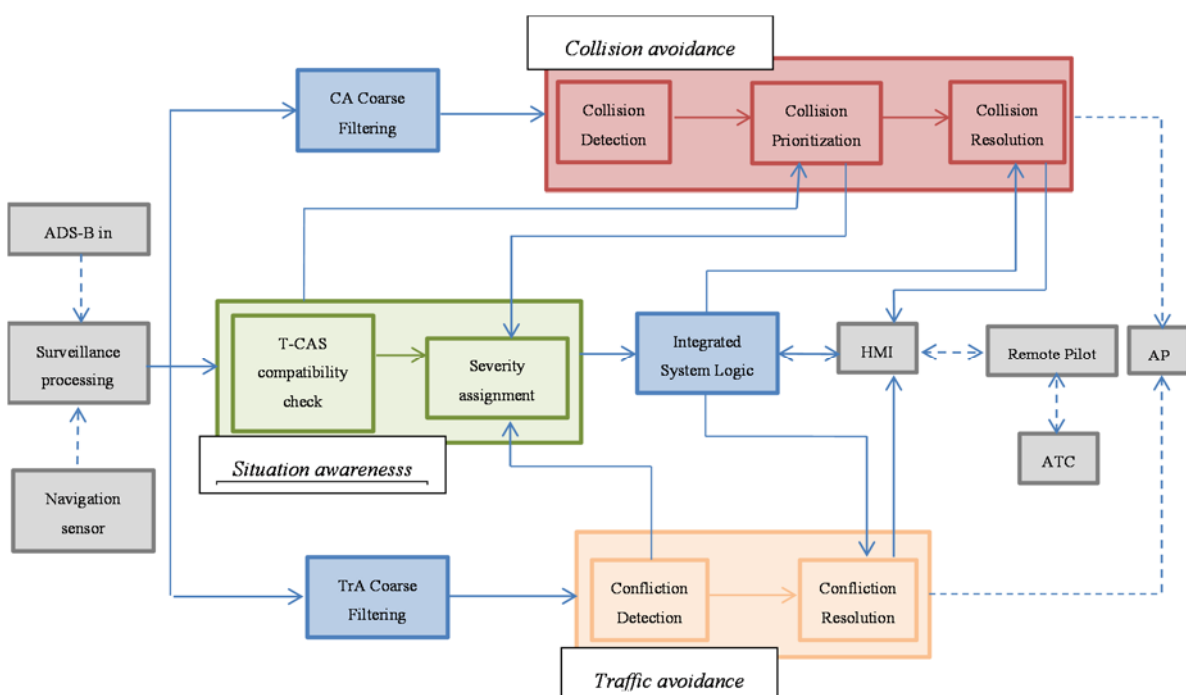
Collision avoidance

CA Coarse Filtering

Collision Detection

Collision Prioritization

Collision Resolution

ADS-B in

Surveillance processing

T-CAS compatibility check

Severity assignment

Integrated System Logic

HMI

Remote Pilot

AP

ATC

Situation awarenesss

Navigation sensor

TrA Coarse Filtering

Confliction Detection

Confliction Resolution

Traffic avoidance